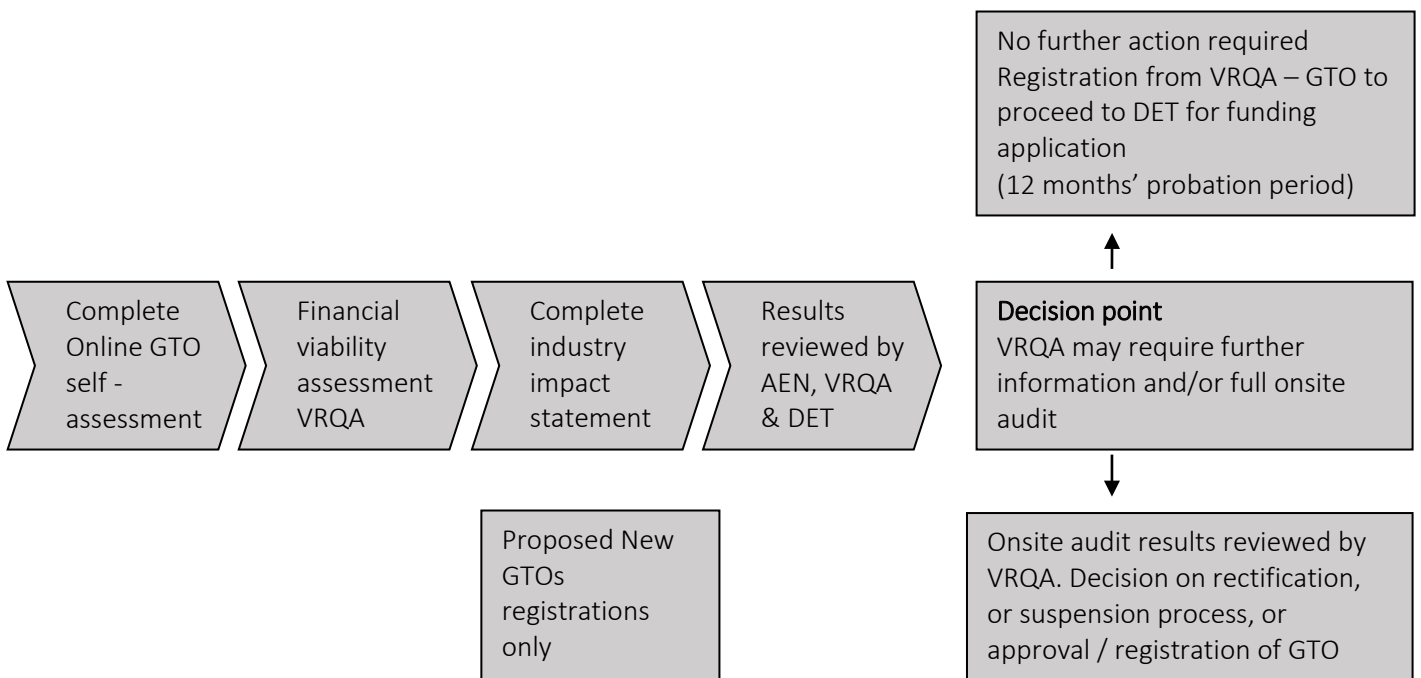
No further action required
Registration from VRQA – GTO to proceed to DET for funding application
(12 months' probation period)

Complete Online GTO self - assessment

Financial viability assessment VRQA

Complete industry impact statement

Results reviewed by AEN, VRQA & DET

Decision point
VRQA may require further information and/or full onsite audit

Proposed New GTOs registrations only

Onsite audit results reviewed by VRQA. Decision on rectification, or suspension process, or approval / registration of GTO